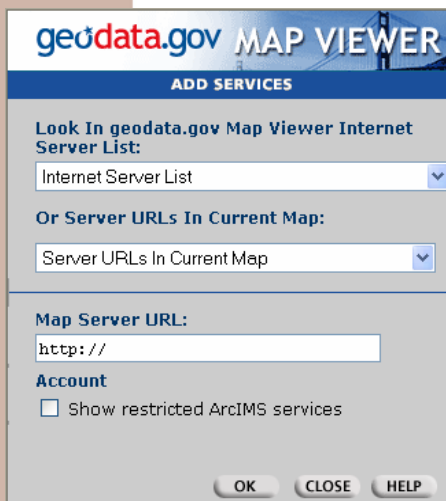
geodata.gov MAP VIEWER

ADD SERVICES

Look In geodata.gov Map Viewer Internet Server List:

Internet Server List

Or Server URLs In Current Map:

Server URLs In Current Map

Map Server URL:

http://

Account

Show restricted ArcIMS services

OK CLOSE HELP